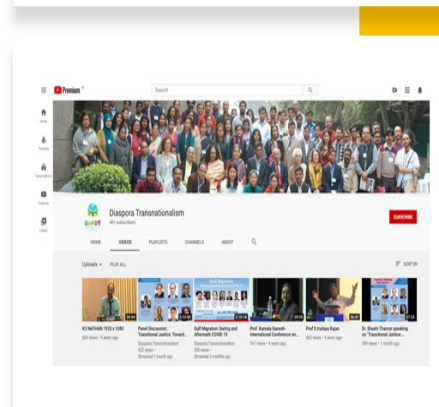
Premium

Search

Home

Trending

Subscriptions

Library

History

Diaspora Transnationalism

461 subscribers

SUBSCRIBE

HOME

VIDEOS

PLAYLISTS

CHANNELS

ABOUT

Uploads

PLAY ALL

SORT BY

KS NATHAN 1930 x 1080

Panel Discussion: Transitional Justice Toward...

Gulf Migration: During and aftermath COVID 19

Prof. Kamala Ganesh International Conference on...

Prof S Irudaya Rajan

Dr. Shashi Tharoor speaking on "Transitional Justice...

Diaspora Transnationalism

Streamed 1 month ago

Streamed 3 months ago

4 years ago